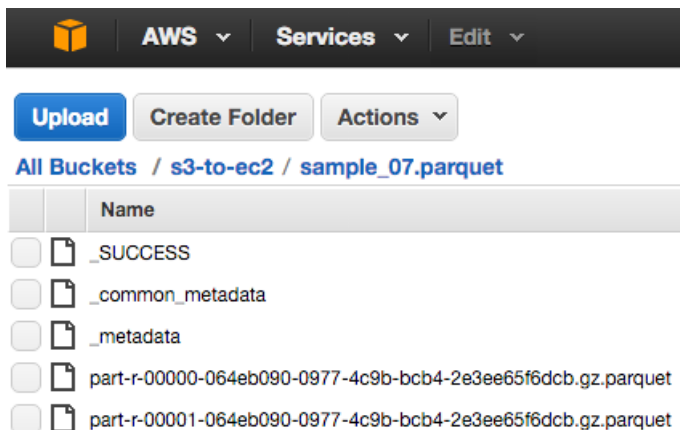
AWS Services Edit

Upload Create Folder Actions

All Buckets / s3-to-ec2 / sample_07.parquet

| Name |
|---|
| _SUCCESS |
| _common_metadata |
| _metadata |
| part-r-00000-064eb090-0977-4c9b-bcb4-2e3ee65f6dcb.gz.parquet |
| part-r-00001-064eb090-0977-4c9b-bcb4-2e3ee65f6dcb.gz.parquet |